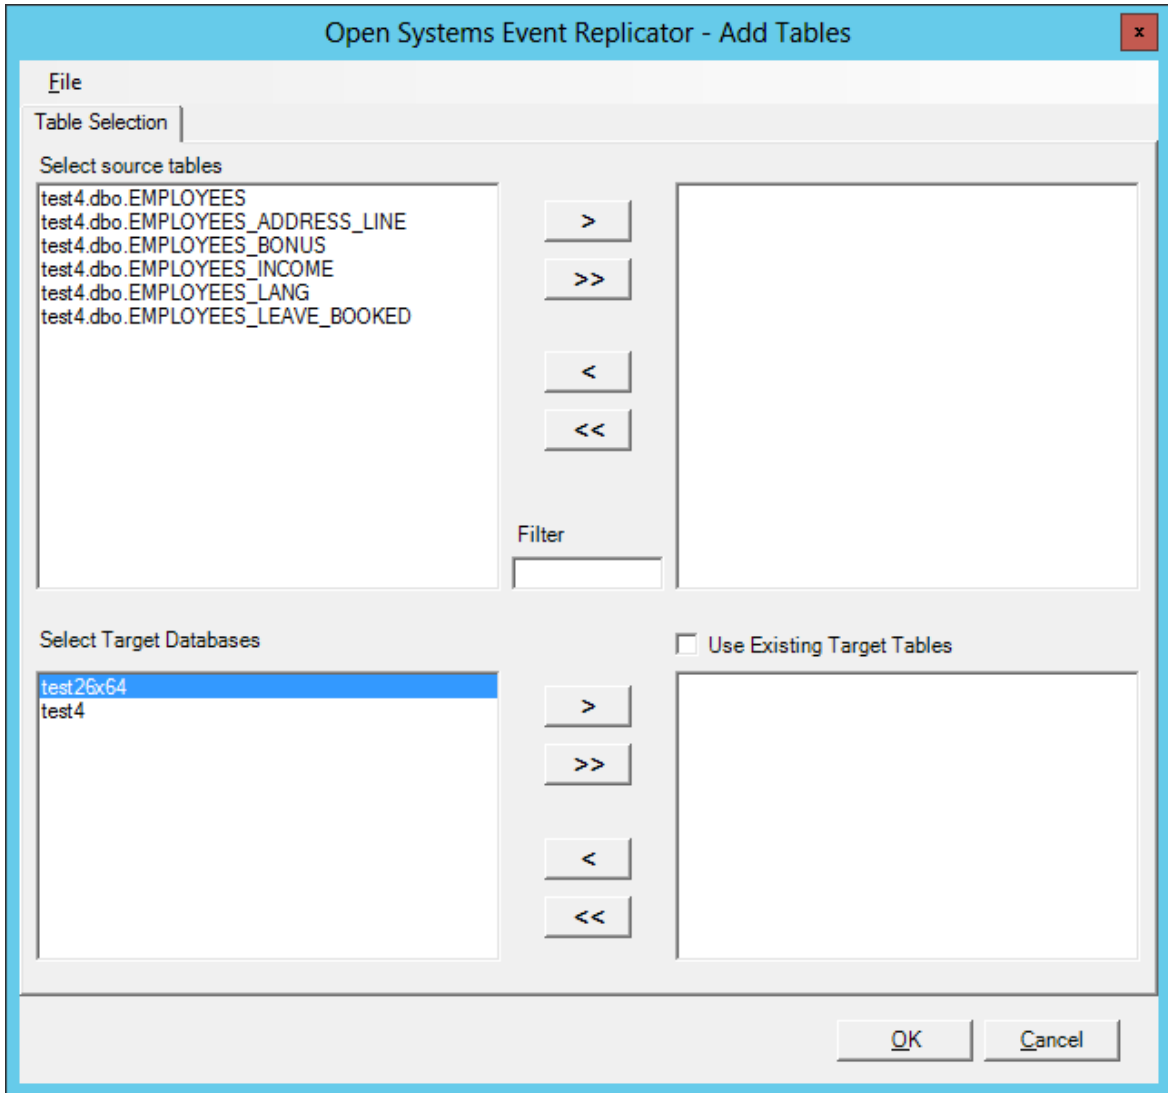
Open Systems Event Replicator - Add Tables

x

File

Table Selection

Select source tables

test4.dbo.EMPLOYEES
test4.dbo.EMPLOYEES_ADDRESS_LINE
test4.dbo.EMPLOYEES_BONUS
test4.dbo.EMPLOYEES_INCOME
test4.dbo.EMPLOYEES_LANG
test4.dbo.EMPLOYEES_LEAVE_BOOKED

>
>>
<
<<

Filter

Select Target Databases

Use Existing Target Tables

test26x64
test4

>
>>
<
<<

OK
Cancel